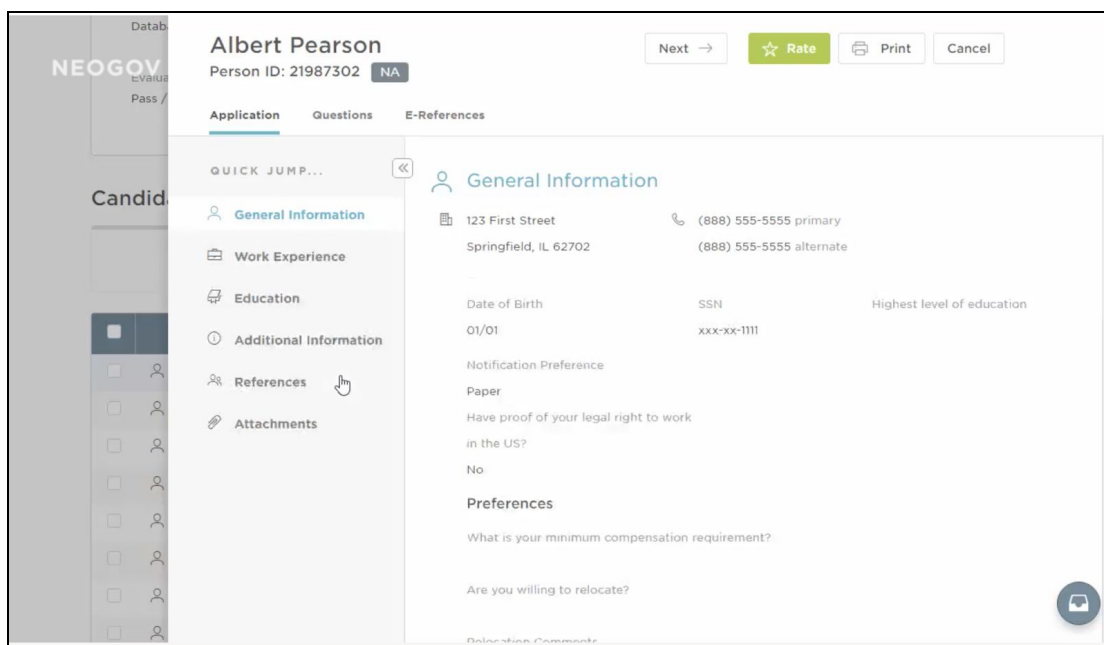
Datab
NEOGOV
Evalua
Pass /
Candid

Albert Pearson
Person ID: 21987302 NA

Next →
Rate
Print
Cancel

Application
Questions
E-References

QUICK JUMP...
«
General Information
Work Experience
Education
Additional Information
References
Attachments

General Information
123 First Street
Springfield, IL 62702
(888) 555-5555 primary
(888) 555-5555 alternate

Date of Birth
01/01
SSN
xxx-xx-1111
Highest level of education

Notification Preference
Paper
Have proof of your legal right to work in the US?
No

Preferences
What is your minimum compensation requirement?

Are you willing to relocate?

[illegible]